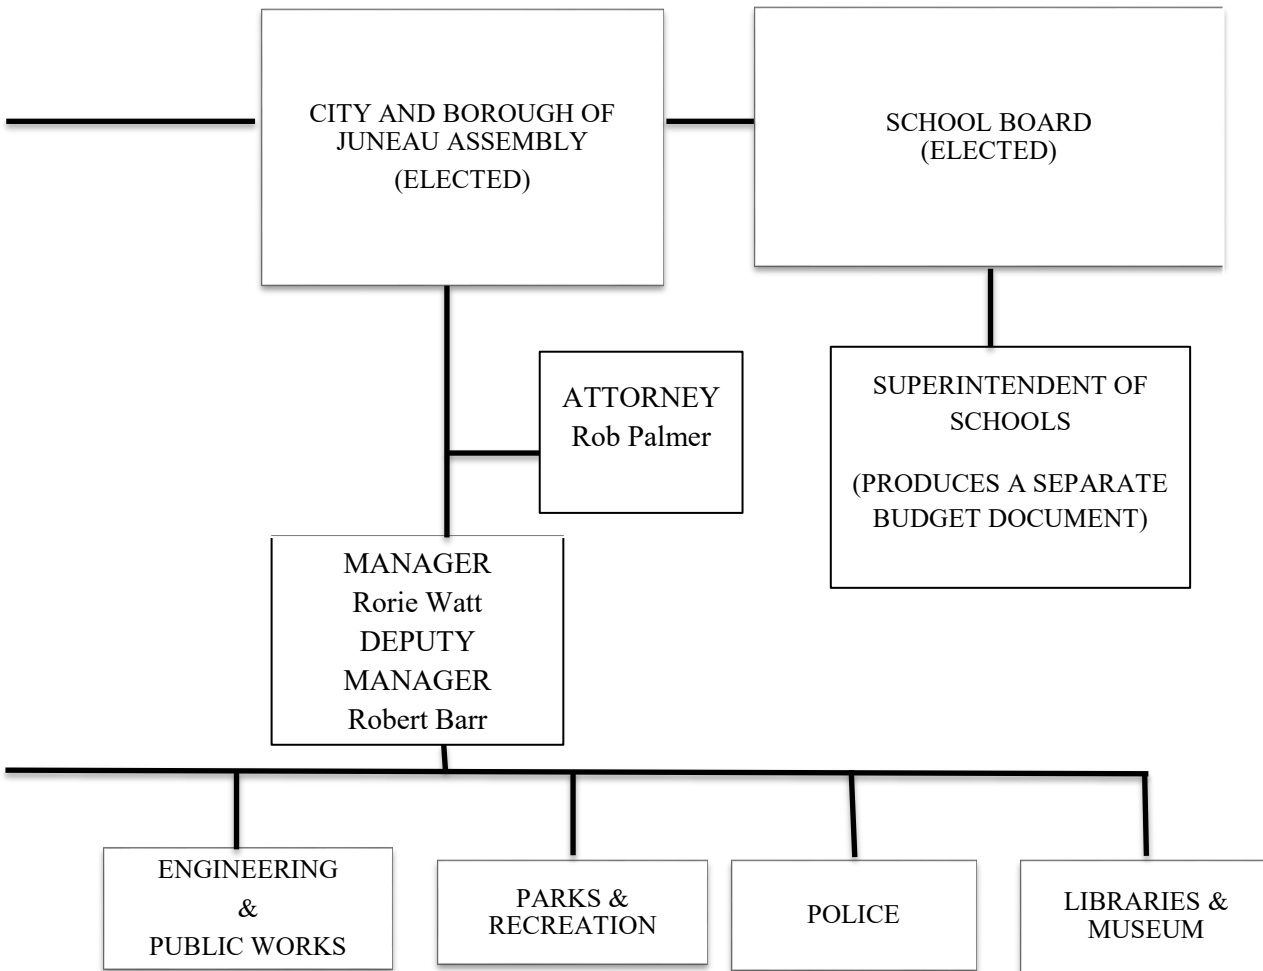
CITY AND BOROUGH OF JUNEAU ASSEMBLY
(ELECTED)

SCHOOL BOARD
(ELECTED)

ATTORNEY
Rob Palmer

SUPERINTENDENT OF SCHOOLS

(PRODUCES A SEPARATE BUDGET DOCUMENT)

MANAGER
Rorie Watt
DEPUTY MANAGER
Robert Barr

ENGINEERING
&
PUBLIC WORKS

PARKS &
RECREATION

POLICE

LIBRARIES &
MUSEUM